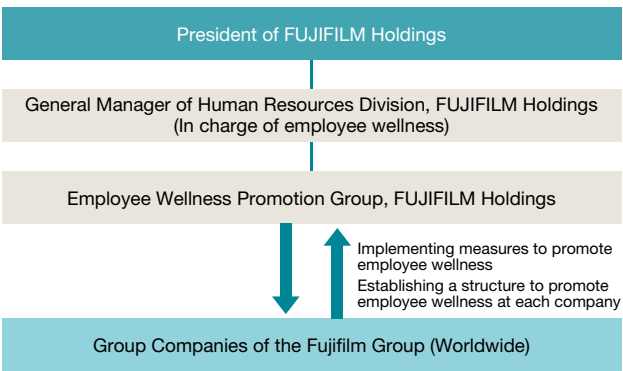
President of FUJIFILM Holdings

General Manager of Human Resources Division, FUJIFILM Holdings
(In charge of employee wellness)

Employee Wellness Promotion Group, FUJIFILM Holdings

Implementing measures to promote employee wellness

Establishing a structure to promote employee wellness at each company

Group Companies of the Fujifilm Group (Worldwide)